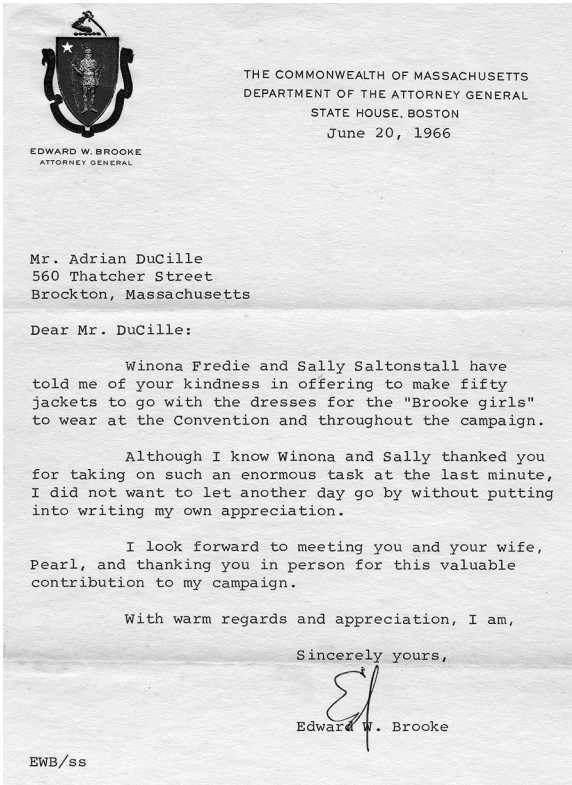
EDWARD W. BROOKE
ATTORNEY GENERAL

THE COMMONWEALTH OF MASSACHUSETTS
DEPARTMENT OF THE ATTORNEY GENERAL
STATE HOUSE, BOSTON

June 20, 1966

Mr. Adrian DuCille
560 Thatcher Street
Brockton, Massachusetts

Dear Mr. DuCille:

Winona Fredie and Sally Saltonstall have told me of your kindness in offering to make fifty jackets to go with the dresses for the "Brooke girls" to wear at the Convention and throughout the campaign.

Although I know Winona and Sally thanked you for taking on such an enormous task at the last minute, I did not want to let another day go by without putting into writing my own appreciation.

I look forward to meeting you and your wife, Pearl, and thanking you in person for this valuable contribution to my campaign.

With warm regards and appreciation, I am,

Sincerely yours,

EWB

Edward W. Brooke

EWB/ss